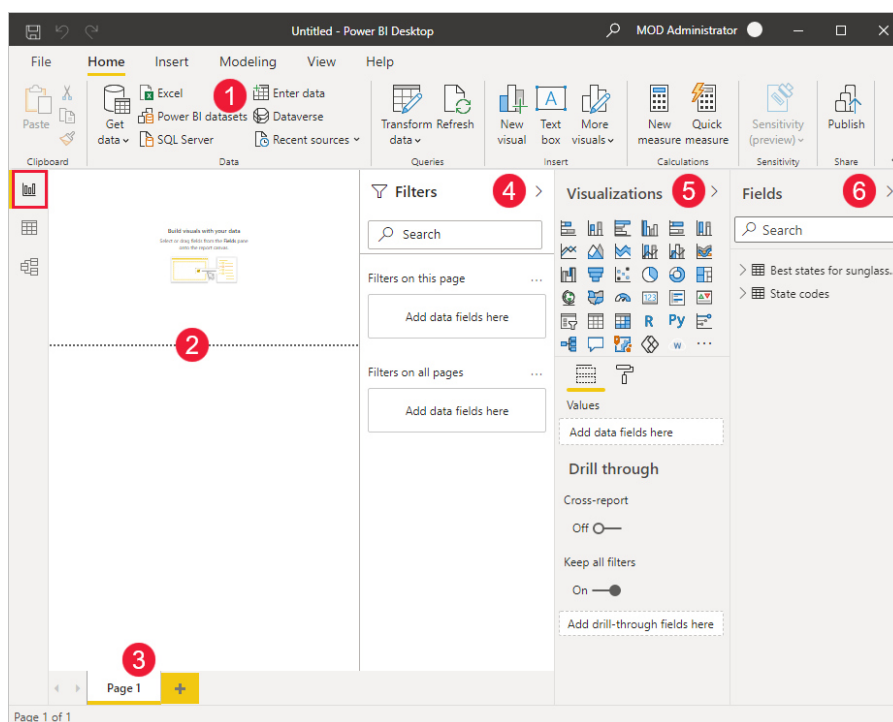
Untitled - Power BI Desktop

MOD Administrator

File Home Insert Modeling View Help

Paste
Clipboard

Get data
Excel
Power BI datasets
SQL Server
Enter data
Dataverse
Recent sources
Data

1

Transform data
Refresh
Queries

New visual
Text box
More visuals
Insert

New measure
Quick measure
Calculations

Sensitivity (preview)
Sensitivity

Publish
Share

Build visuals with your data
Select or drag fields from the fields pane onto the report canvas.

2

Filters
4
Search
Filters on this page ...
Add data fields here
Filters on all pages ...
Add data fields here

Visualizations
5
R Py
Values
Add data fields here
Drill through
Cross-report
Off
Keep all filters
On
Add drill-through fields here

Fields
6
Search
Best states for sunglass...
State codes

3
Page 1
+

Page 1 of 1